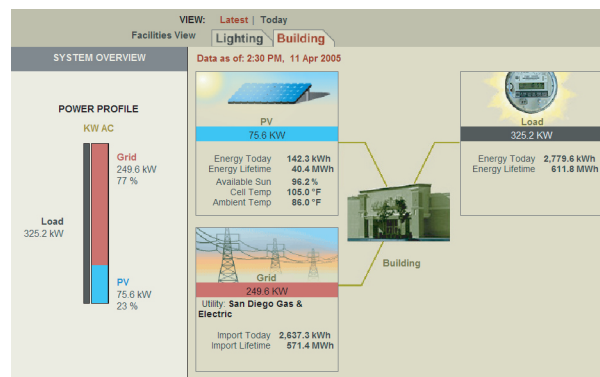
VIEW: Latest | Today

Facilities View

Lighting | Building

SYSTEM OVERVIEW

Data as of: 2:30 PM, 11 Apr 2005

POWER PROFILE

KW AC

Grid
249.6 kW
77 %

Load
325.2 kW

PV
75.6 kW
23 %

PV
75.6 KW

Energy Today 142.3 kWh
Energy Lifetime 40.4 MWh
Available Sun 96.2 %
Cell Temp 105.0 °F
Ambient Temp 86.0 °F

Load
325.2 KW

Energy Today 2,779.6 kWh
Energy Lifetime 611.8 MWh

Building

Grid
249.6 KW

Utility: San Diego Gas & Electric

Import Today 2,637.3 kWh
Import Lifetime 571.4 MWh